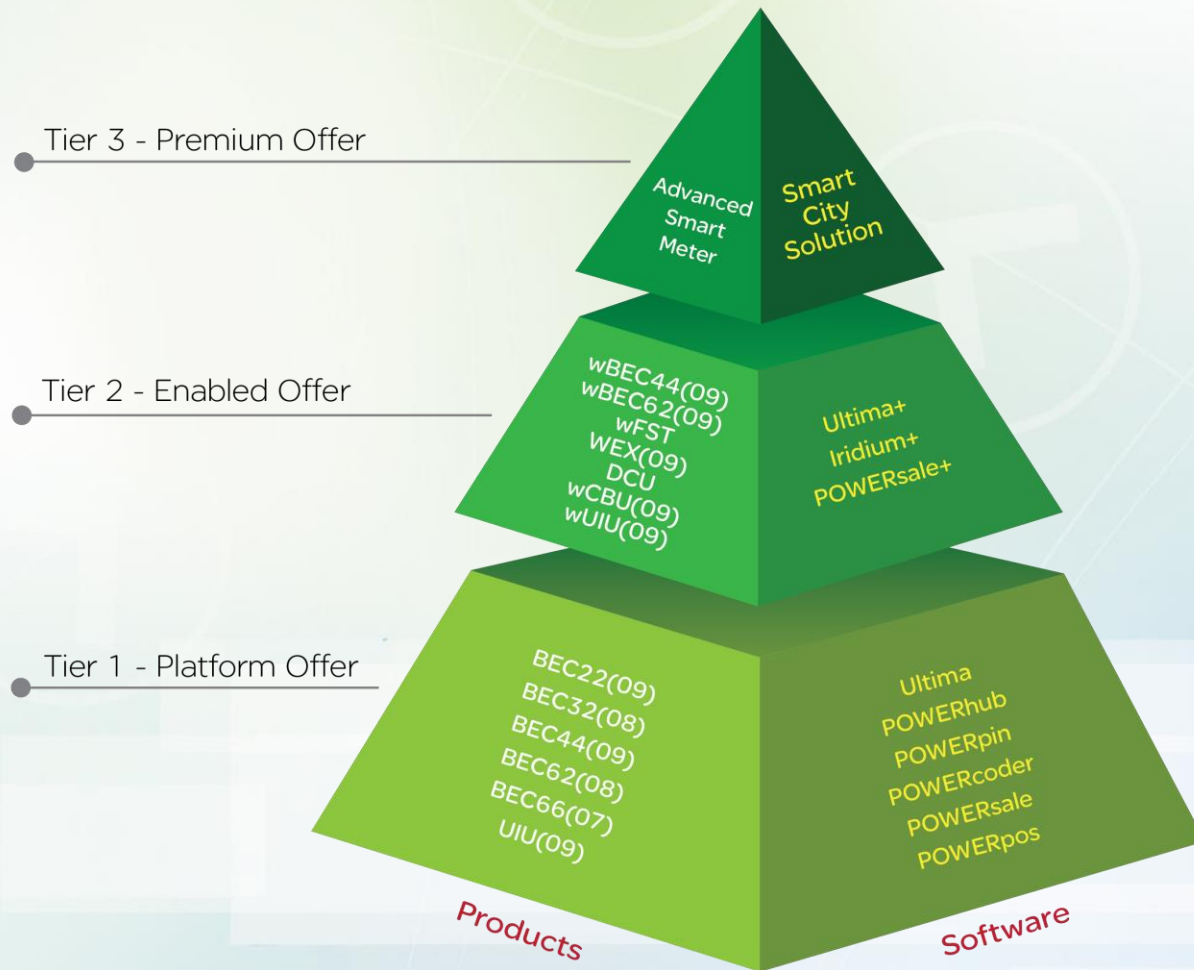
Tier 3 - Premium Offer

Advanced Smart Meter

Smart City Solution

Tier 2 - Enabled Offer

wBEC44(09)
wBEC62(09)
wFST
WEX(09)
DCU
wCBU(09)
wUIU(09)

Ultima+
Iridium+
POWERsale+

Tier 1 - Platform Offer

BEC22(09)
BEC32(08)
BEC44(09)
BEC62(08)
BEC66(07)
UIU(09)

Ultima
POWERhub
POWERpin
POWERcoder
POWERsale
POWERpos

Products

Software